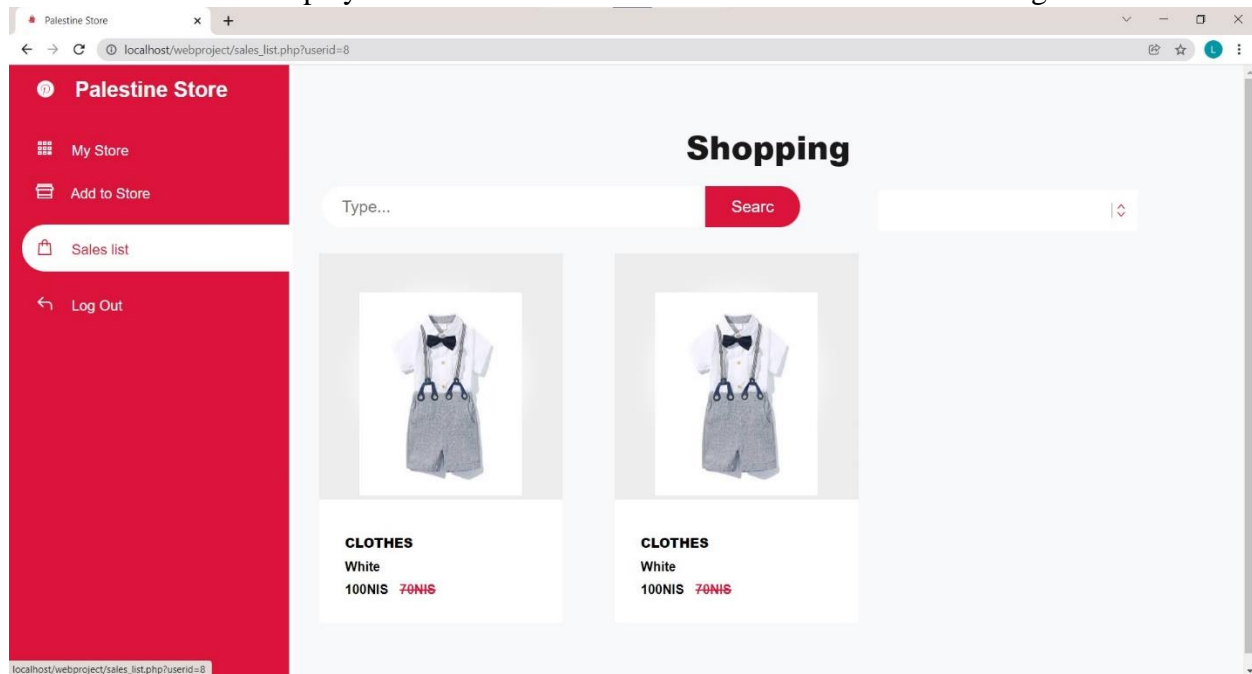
Palestine Store

localhost/webproject/sales_list.php?userid=8

Palestine Store

My Store

Add to Store

Sales list

Log Out

Shopping

Type...

Searc

CLOTHES
White
100NIS ~~70NIS~~

CLOTHES
White
100NIS ~~70NIS~~

localhost/webproject/sales_list.php?userid=8